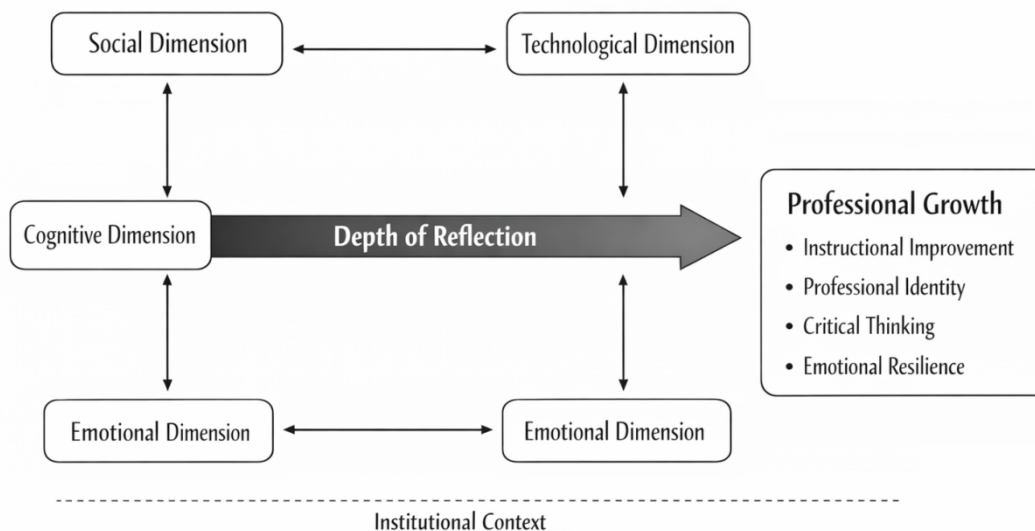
Social Dimension

Technological Dimension

Cognitive Dimension

Depth of Reflection

Professional Growth
- Instructional Improvement
- Professional Identity
- Critical Thinking
- Emotional Resilience

Emotional Dimension

Emotional Dimension

Institutional Context